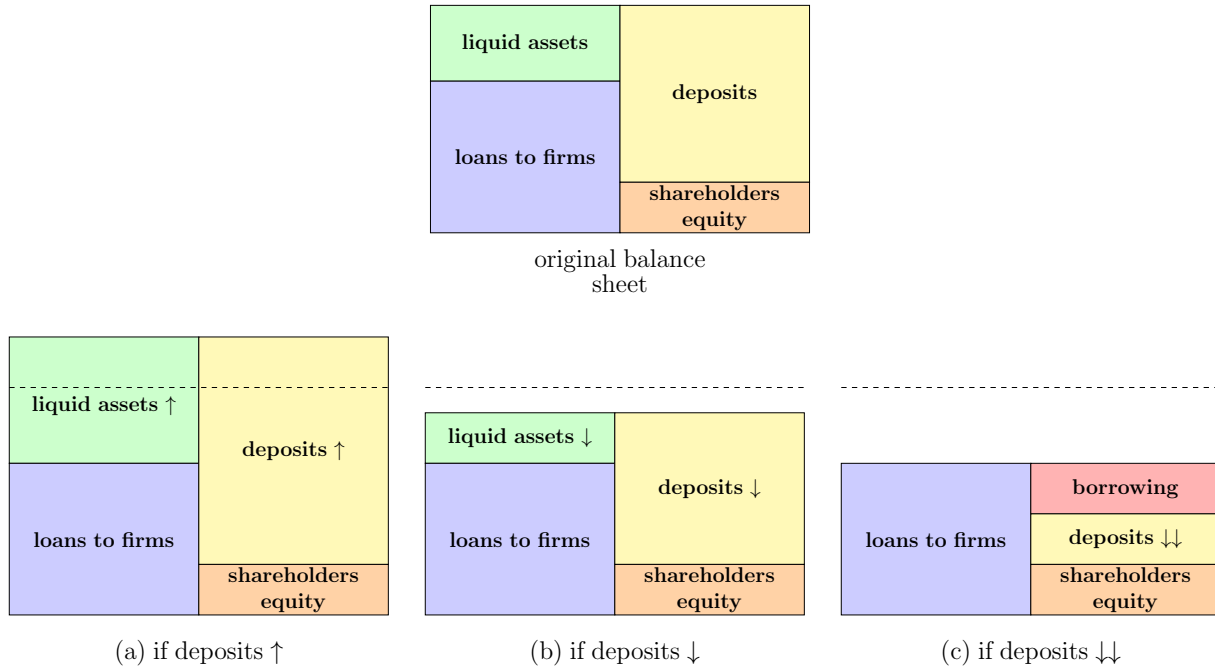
liquid assets
deposits
loans to firms
shareholders equity

original balance sheet

liquid assets $\uparrow$
deposits $\uparrow$
loans to firms
shareholders equity

(a) if deposits $\uparrow$

liquid assets $\downarrow$
deposits $\downarrow$
loans to firms
shareholders equity

(b) if deposits $\downarrow$

borrowing
loans to firms
deposits $\downarrow\downarrow$
shareholders equity

(c) if deposits $\downarrow\downarrow$